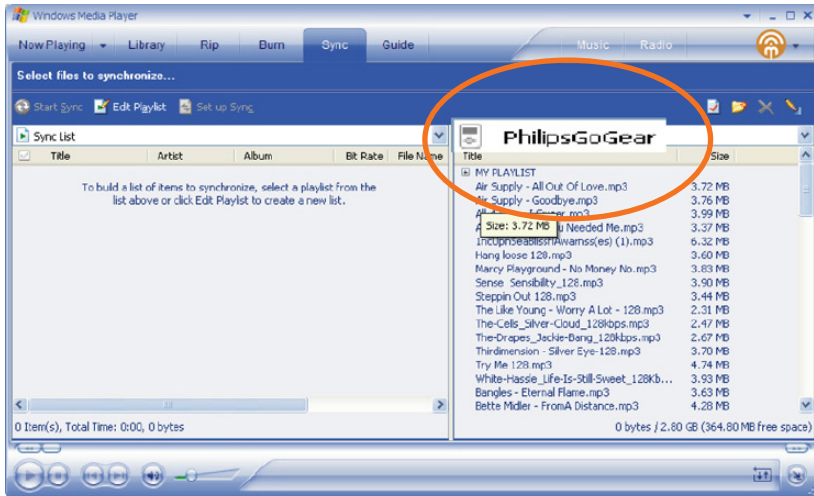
Windows Media Player

Now Playing Library Rip Burn Sync Guide Music Radio

Select files to synchronize...

Start Sync Edit Playlist Set up Sync

Sync List

PhilipsGoGear

| Title | Artist | Album | Bit Rate | File Name |
|---|---|---|---|---|

To build a list of items to synchronize, select a playlist from the list above or click Edit Playlist to create a new list.

| Title | Size |
|---|---|
| MY PLAYLIST | |
| Air Supply - All Out Of Love.mp3 | 3.72 MB |
| Air Supply - Goodbye.mp3 | 3.76 MB |
| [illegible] | 3.99 MB |
| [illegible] Needed Me.mp3 | 3.37 MB |
| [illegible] | 6.32 MB |
| Hang loose 128.mp3 | 3.60 MB |
| Marcy Playground - No Money No.mp3 | 3.83 MB |
| Sense Sensibility_128.mp3 | 3.90 MB |
| Steppin Out 128.mp3 | 3.44 MB |
| The Like Young - Worry A Lot - 128.mp3 | 2.31 MB |
| The-Cells_Silver-Cloud_128kbps.mp3 | 2.47 MB |
| The-Drapes_Jackie-Bang_128kbps.mp3 | 2.67 MB |
| Thirdimension - Silver Eye-128.mp3 | 3.70 MB |
| Try Me 128.mp3 | 4.74 MB |
| White-Hassle_Life-Is-Still-Sweet_128Kb... | 3.93 MB |
| Bangles - Eternal Flame.mp3 | 3.63 MB |
| Bette Midler - FromA Distance.mp3 | 4.28 MB |

Size: 3.72 MB

0 Item(s), Total Time: 0:00, 0 bytes

0 bytes / 2.80 GB (364.80 MB free space)